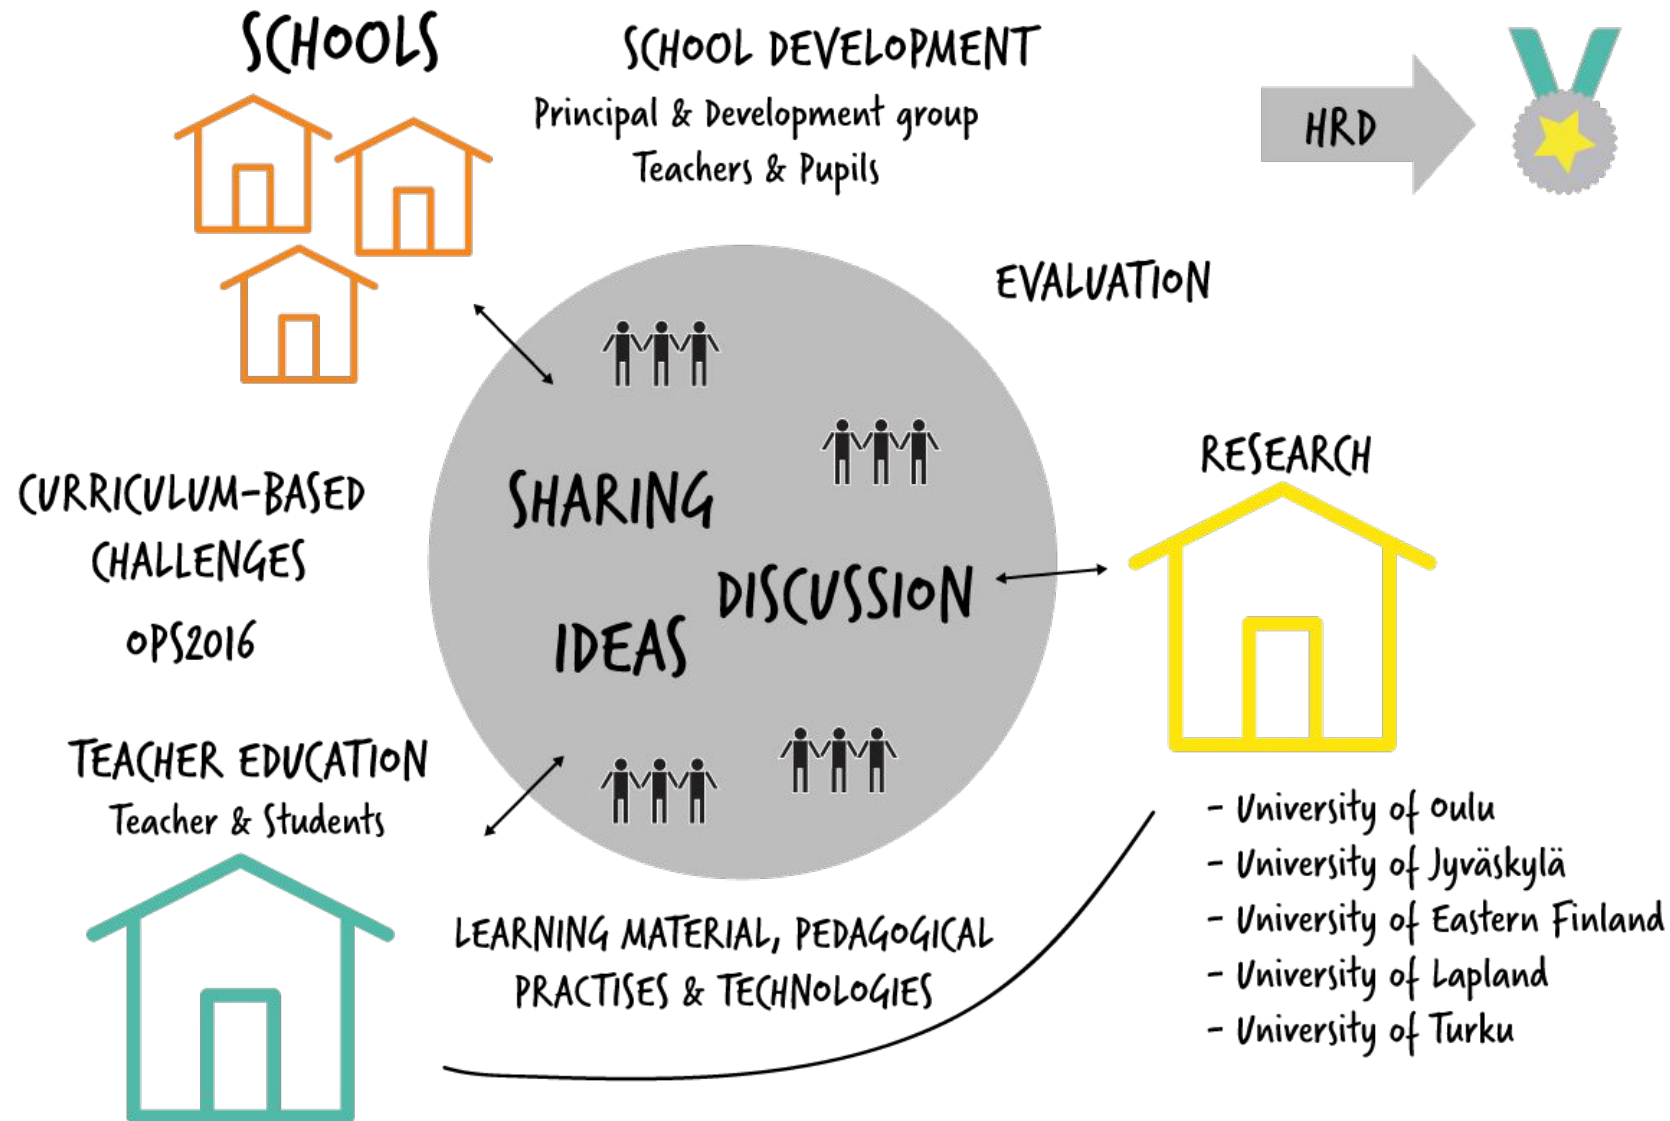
SCHOOLS

SCHOOL DEVELOPMENT
Principal & Development group
Teachers & Pupils

HRD

EVALUATION

CURRICULUM-BASED CHALLENGES
OPS2016

SHARING
DISCUSSION
IDEAS

RESEARCH

TEACHER EDUCATION
Teacher & Students

- University of Oulu
- University of Jyväskylä
- University of Eastern Finland
- University of Lapland
- University of Turku

LEARNING MATERIAL, PEDAGOGICAL PRACTISES & TECHNOLOGIES